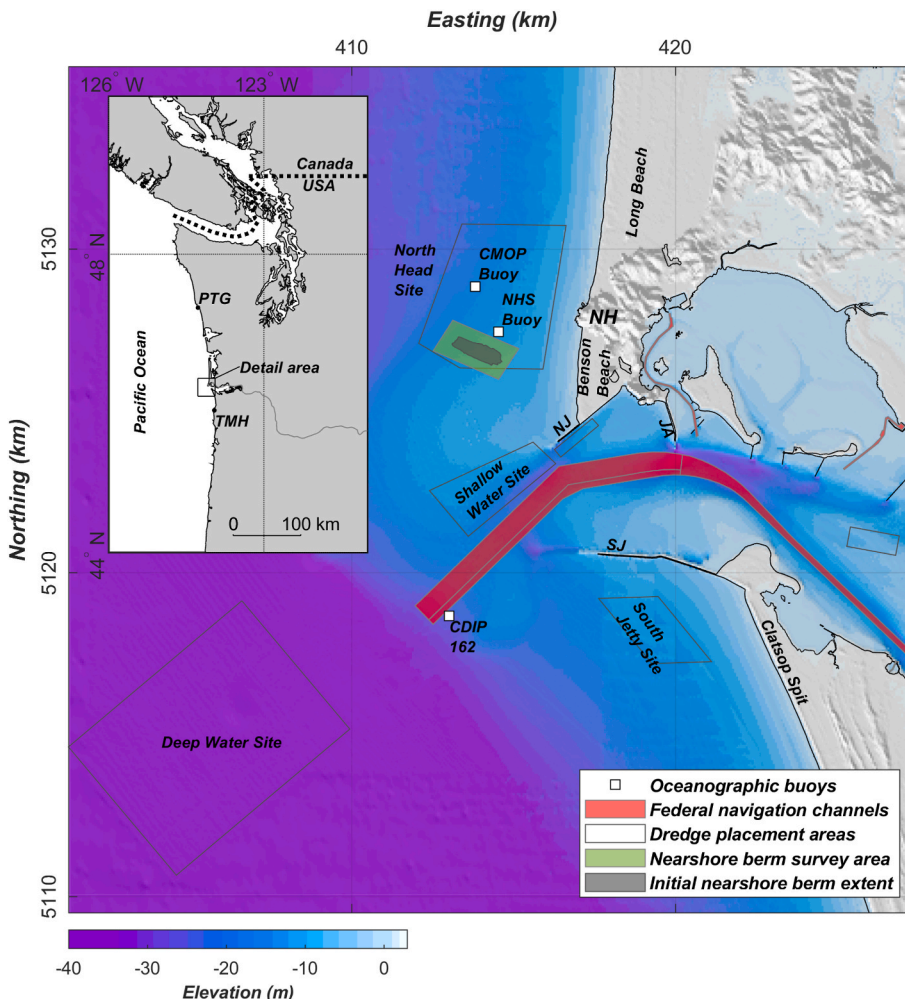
Easting (km)

410

420

126° W

123° W

Canada

USA

48° N

PTG

Pacific Ocean

Detail area

TMH

0

100 km

44° N

Northing (km)

5130

5120

5110

North Head Site

CMOP Buoy

NHS Buoy

NH

Long Beach

Benson Beach

NJ

JA

Shallow Water Site

SJ

CDIP 162

South Jetty Site

Clatsop Spit

Deep Water Site

Oceanographic buoys

Federal navigation channels

Dredge placement areas

Nearshore berm survey area

Initial nearshore berm extent

-40

-30

-20

-10

0

Elevation (m)